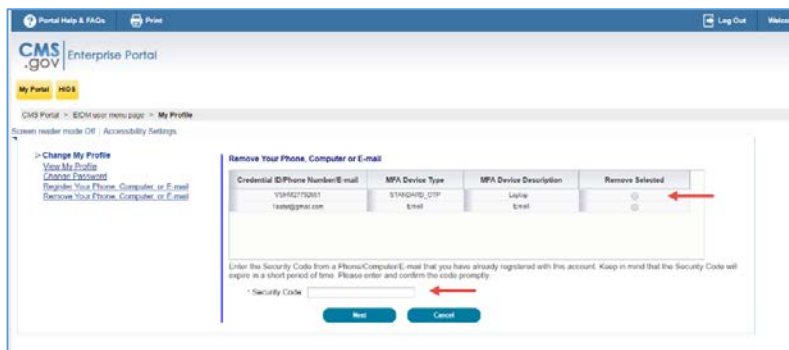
Portal Help & FAQs Print Log Out Welco

CMS .gov Enterprise Portal

My Portal HIOS

CMS Portal > EIDM user menu page > My Profile

Screen reader mode Off | Accessibility Settings

> Change My Profile
View My Profile
Change Password
Register Your Phone, Computer, or E-mail
Remove Your Phone, Computer, or E-mail

Remove Your Phone, Computer or E-mail

| Credential ID/Phone Number/E-mail | MFA Device Type | MFA Device Description | Remove Selected |
|---|---|---|---|
| VSHM2779281 | STANDARD_OTP | Laptop | |
| 1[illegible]@gmail.com | Email | Email | |

Enter the Security Code from a Phone/Computer/E-mail that you have already registered with this account. Keep in mind that the Security Code will expire in a short period of time. Please enter and confirm the code promptly.

* Security Code

Next Cancel